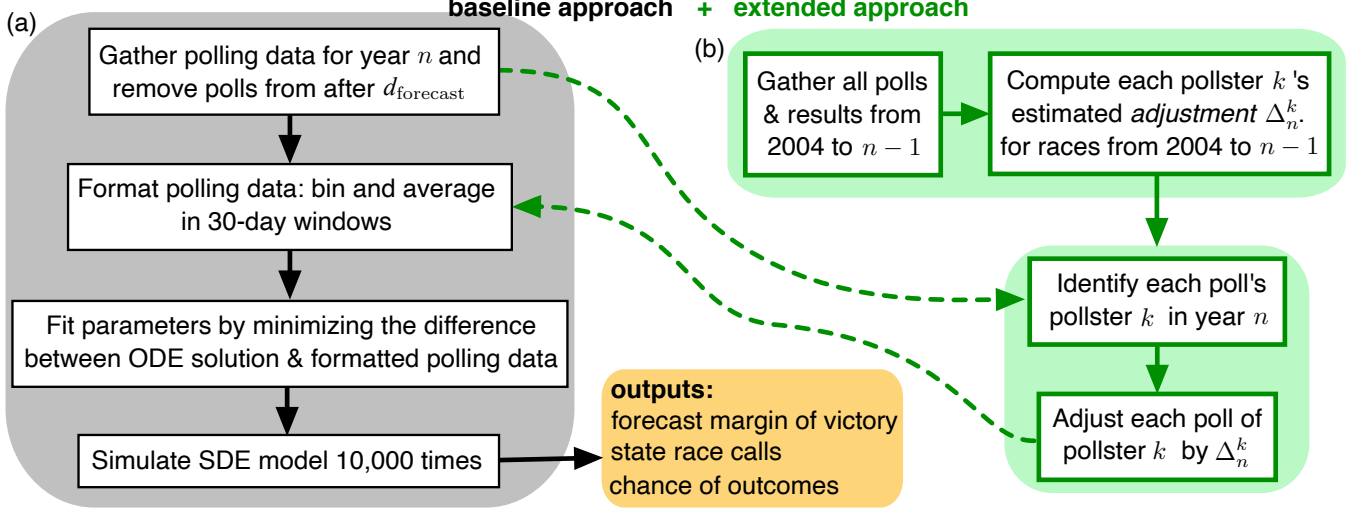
baseline approach + extended approach

(a)

Gather polling data for year $n$ and remove polls from after $d_{\text{forecast}}$

Format polling data: bin and average in 30-day windows

Fit parameters by minimizing the difference between ODE solution & formatted polling data

Simulate SDE model 10,000 times

outputs:
forecast margin of victory
state race calls
chance of outcomes

(b)

Gather all polls & results from 2004 to $n-1$

Compute each pollster $k$ 's estimated *adjustment* $\Delta_{n}^{k}$. for races from 2004 to $n-1$

Identify each poll's pollster $k$ in year $n$

Adjust each poll of pollster $k$ by $\Delta_n^k$